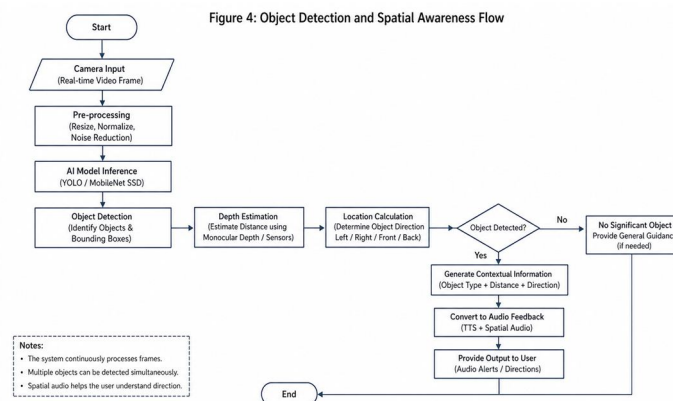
Figure 4: Object Detection and Spatial Awareness Flow

Start

Camera Input
(Real-time Video Frame)

Pre-processing
(Resize, Normalize, Noise Reduction)

AI Model Inference
(YOLO / MobileNet SSD)

Object Detection
(Identify Objects & Bounding Boxes)

Depth Estimation
(Estimate Distance using Monocular Depth / Sensors)

Location Calculation
(Determine Object Direction Left / Right / Front / Back)

Object Detected?

No

No Significant Object
Provide General Guidanc
(if needed)

Yes

Generate Contextual Information
(Object Type + Distance + Direction)

Convert to Audio Feedback
(TTS + Spatial Audio)

Provide Output to User
(Audio Alerts / Directions)

End

Notes:
• The system continuously processes frames.
• Multiple objects can be detected simultaneously.
• Spatial audio helps the user understand direction.